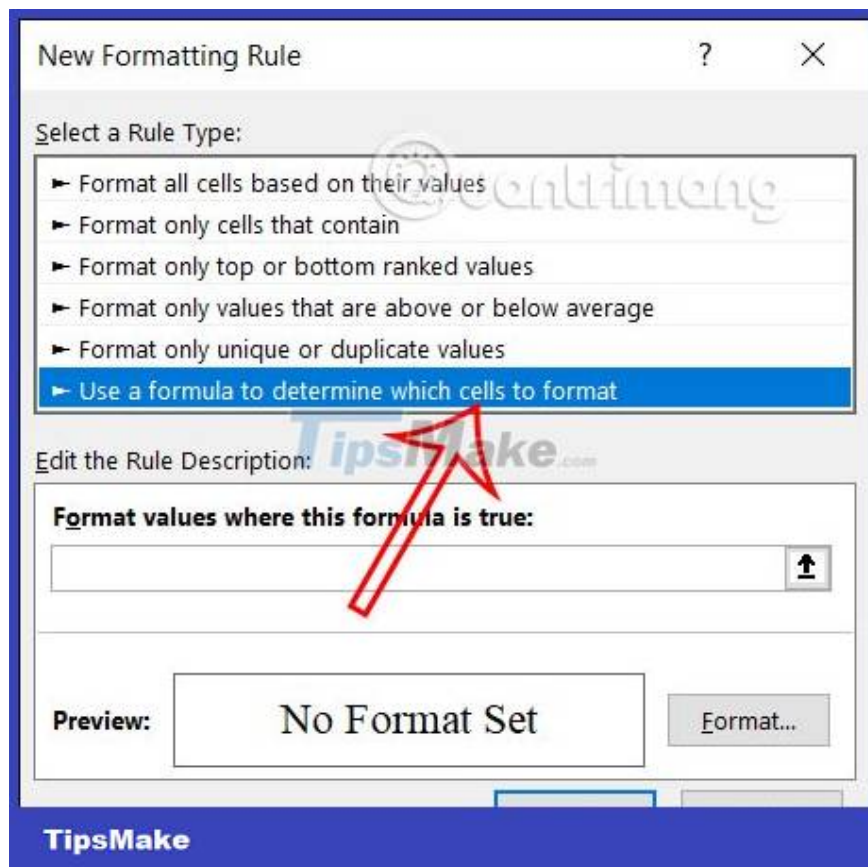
New Formatting Rule

?

X

Select a Rule Type:

► Format all cells based on their values

► Format only cells that contain

► Format only top or bottom ranked values

► Format only values that are above or below average

► Format only unique or duplicate values

► Use a formula to determine which cells to format

Edit the Rule Description:

Format values where this formula is true:

Preview:

No Format Set

Format...

TipsMake